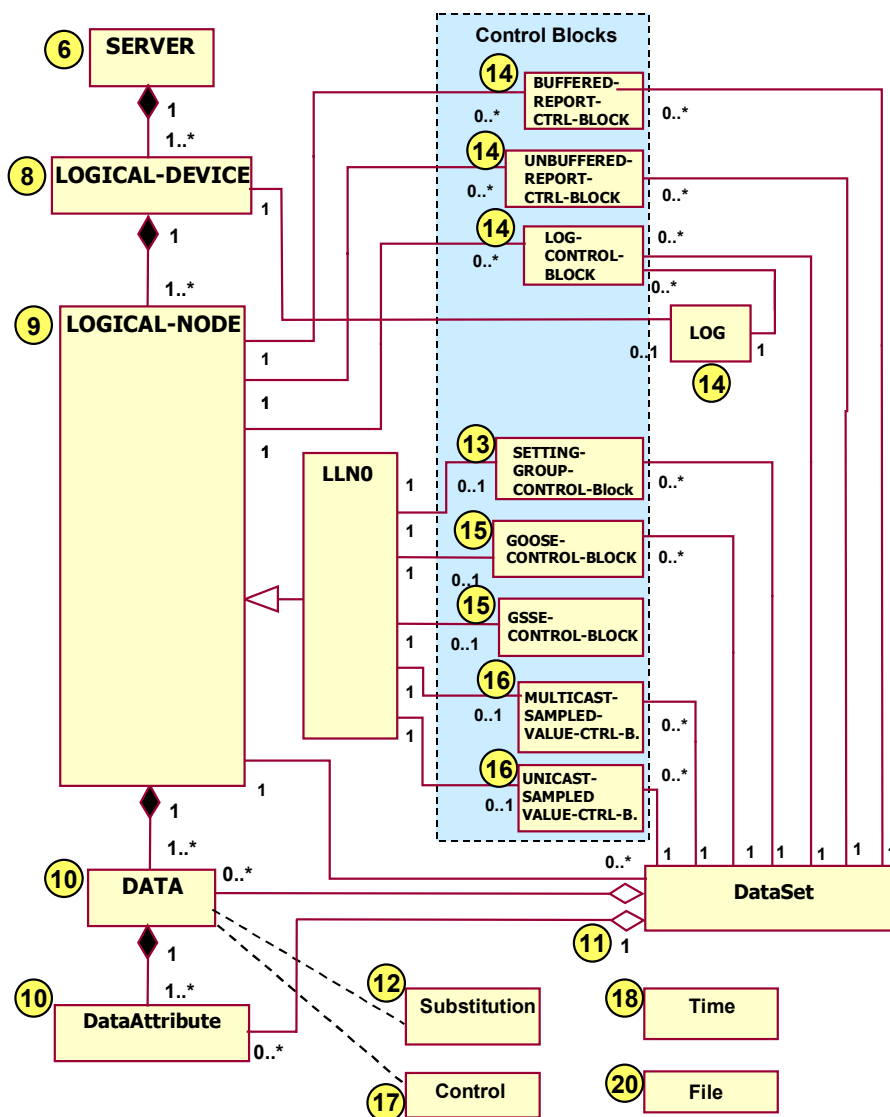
Control Blocks

6 SERVER
1
1..*
8 LOGICAL-DEVICE
1
1
1..*
9 LOGICAL-NODE

14 BUFFERED-REPORT-CTRL-BLOCK
0..*
0..*
14 UNBUFFERED-REPORT-CTRL-BLOCK
0..*
0..*
14 LOG-CONTROL-BLOCK
0..*
0..*
0..*
LOG
0..1
1
14
1
1
1
1

LLN0
13 SETTING-GROUP-CONTROL-Block
1
0..1
0..*
15 GOOSE-CONTROL-BLOCK
1
0..*
1
0..1
15 GSSE-CONTROL-BLOCK
1
0..1
16 MULTICAST-SAMPLED-VALUE-CTRL-B.
1
0..1
0..*
16 UNICAST-SAMPLED VALUE-CTRL-B.
1
0..1
0..*

1
1
1..*
10 DATA
0..*
0..*
1 1 1 1 1 1 1
DataSet
11 1
1
1..*
10 DataAttribute
0..*
12 Substitution
17 Control
18 Time
20 File